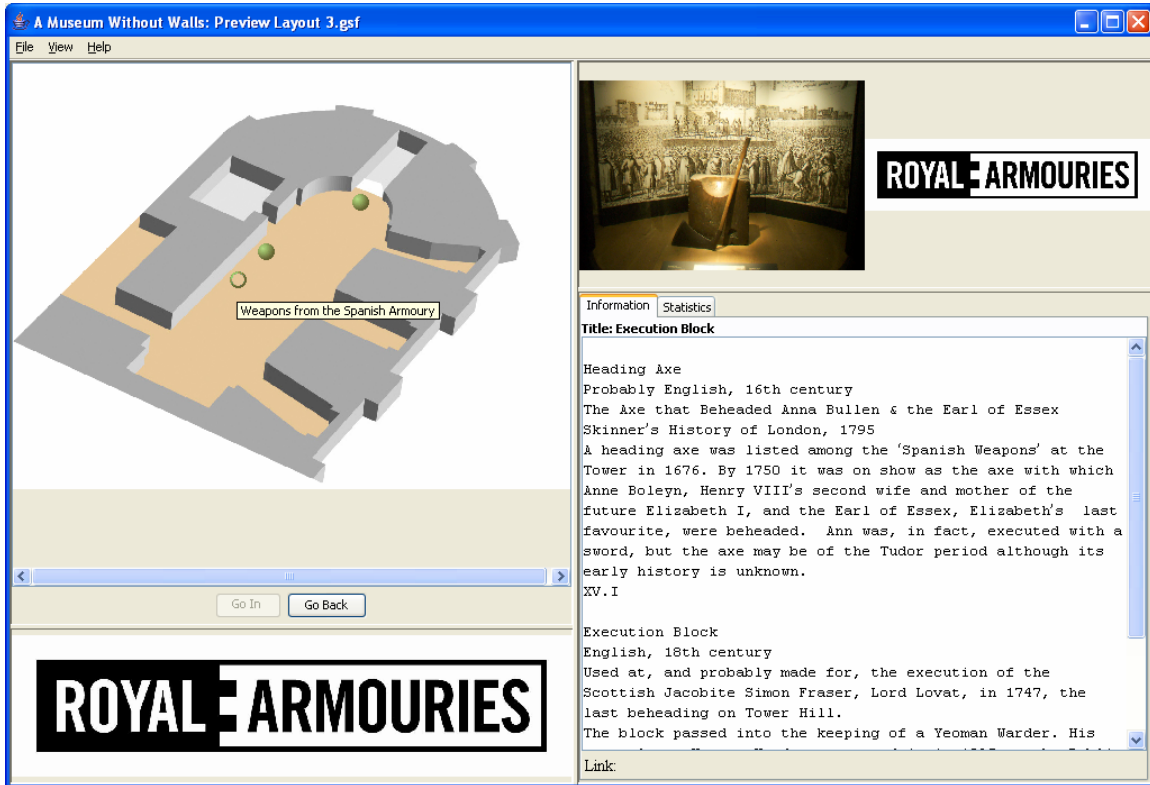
A Museum Without Walls: Preview Layout 3.gsf

File View Help

Weapons from the Spanish Armoury

Go In Go Back

ROYAL ARMOURIES

ROYAL ARMOURIES

Information Statistics

Title: Execution Block

Heading Axe
Probably English, 16th century
The Axe that Beheaded Anna Bullen & the Earl of Essex
Skinner's History of London, 1795
A heading axe was listed among the 'Spanish Weapons' at the Tower in 1676. By 1750 it was on show as the axe with which Anne Boleyn, Henry VIII's second wife and mother of the future Elizabeth I, and the Earl of Essex, Elizabeth's last favourite, were beheaded. Ann was, in fact, executed with a sword, but the axe may be of the Tudor period although its early history is unknown.
XV.I

Execution Block
English, 18th century
Used at, and probably made for, the execution of the Scottish Jacobite Simon Fraser, Lord Lovat, in 1747, the last beheading on Tower Hill.
The block passed into the keeping of a Yeoman Warder. His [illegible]

Link: